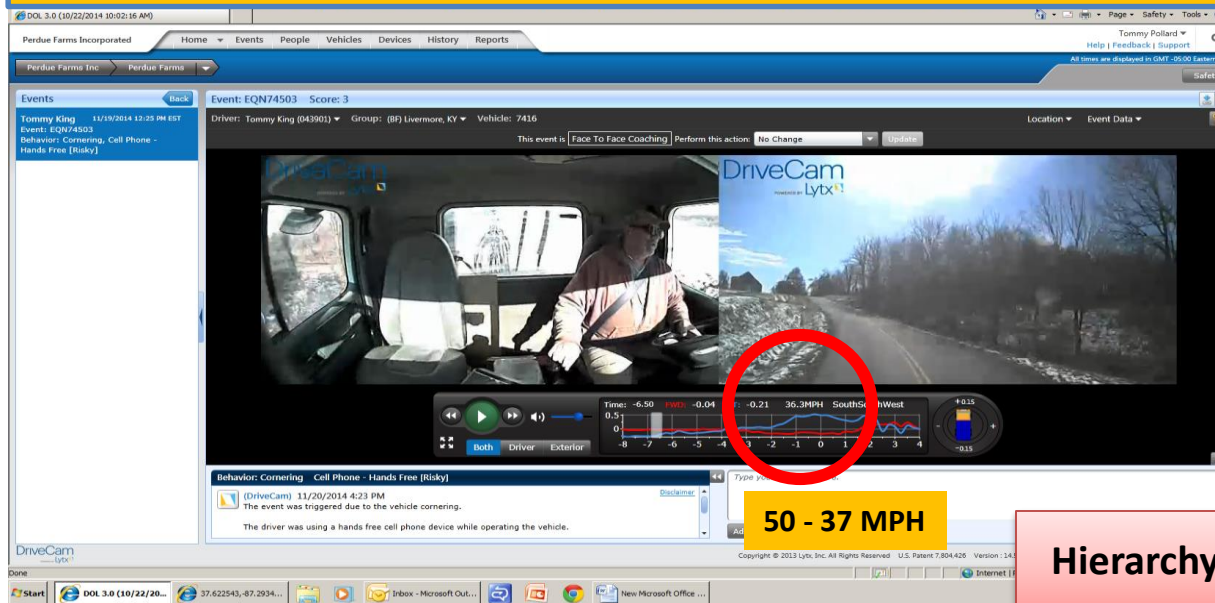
DOL 3.0 (10/22/2014 10:02:16 AM)

Page ▾ Safety ▾ Tools ▾

Perdue Farms Incorporated

Home ▾ Events People Vehicles Devices History Reports

Tommy Pollard ▾
Help | Feedback | Support

Perdue Farms Inc Perdue Farms

All times are displayed in GMT -05:00 Eastern

Safet

Events Back

Tommy King 11/19/2014 12:25 PM EST
Event: EQN74503
Behavior: Cornering, Cell Phone - Hands Free [Risky]

Event: EQN74503 Score: 3

Driver: Tommy King (043901) ▾ Group: (BF) Livermore, KY ▾ Vehicle: 7416

Location ▾ Event Data ▾

This event is Face To Face Coaching Perform this action: No Change Update

DriveCam POWERED BY Lytx

DriveCam POWERED BY Lytx

Time: -6.50 FWD: -0.04 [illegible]: -0.21 36.3MPH SouthSouthWest

0.5
0
-0.5

-8 -7 -6 -5 -4 -3 -2 -1 0 1 2 3 4

+0.15
-0.15

Both Driver Exterior

Behavior: Cornering Cell Phone - Hands Free [Risky]

(DriveCam) 11/20/2014 4:23 PM
The event was triggered due to the vehicle cornering.

The driver was using a hands free cell phone device while operating the vehicle.

Disclaimer

Type yo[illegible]

Ad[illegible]

50 - 37 MPH

DriveCam Lytx

Copyright © 2013 Lytx, Inc. All Rights Reserved U.S. Patent 7,804,426 Version : 14.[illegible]

Hierarchy

Done

Internet

Start DOL 3.0 (10/22/20... 37.622543,-87.2934... Inbox - Microsoft Out... New Microsoft Office ...